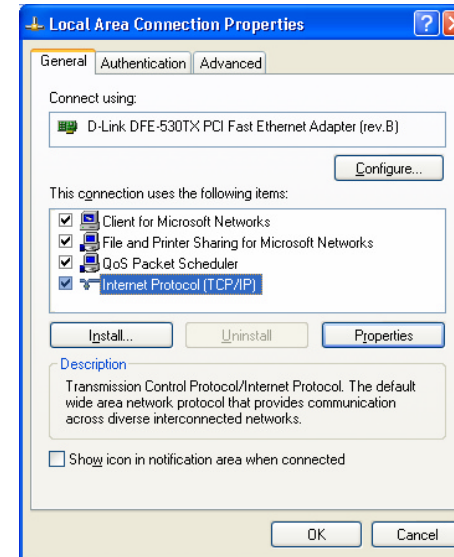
Local Area Connection Properties

General | Authentication | Advanced

Connect using:

D-Link DFE-530TX PCI Fast Ethernet Adapter (rev.B)

Configure...

This connection uses the following items:

Client for Microsoft Networks
File and Printer Sharing for Microsoft Networks
QoS Packet Scheduler
Internet Protocol (TCP/IP)

Install... | Uninstall | Properties

Description

Transmission Control Protocol/Internet Protocol. The default wide area network protocol that provides communication across diverse interconnected networks.

Show icon in notification area when connected

OK | Cancel